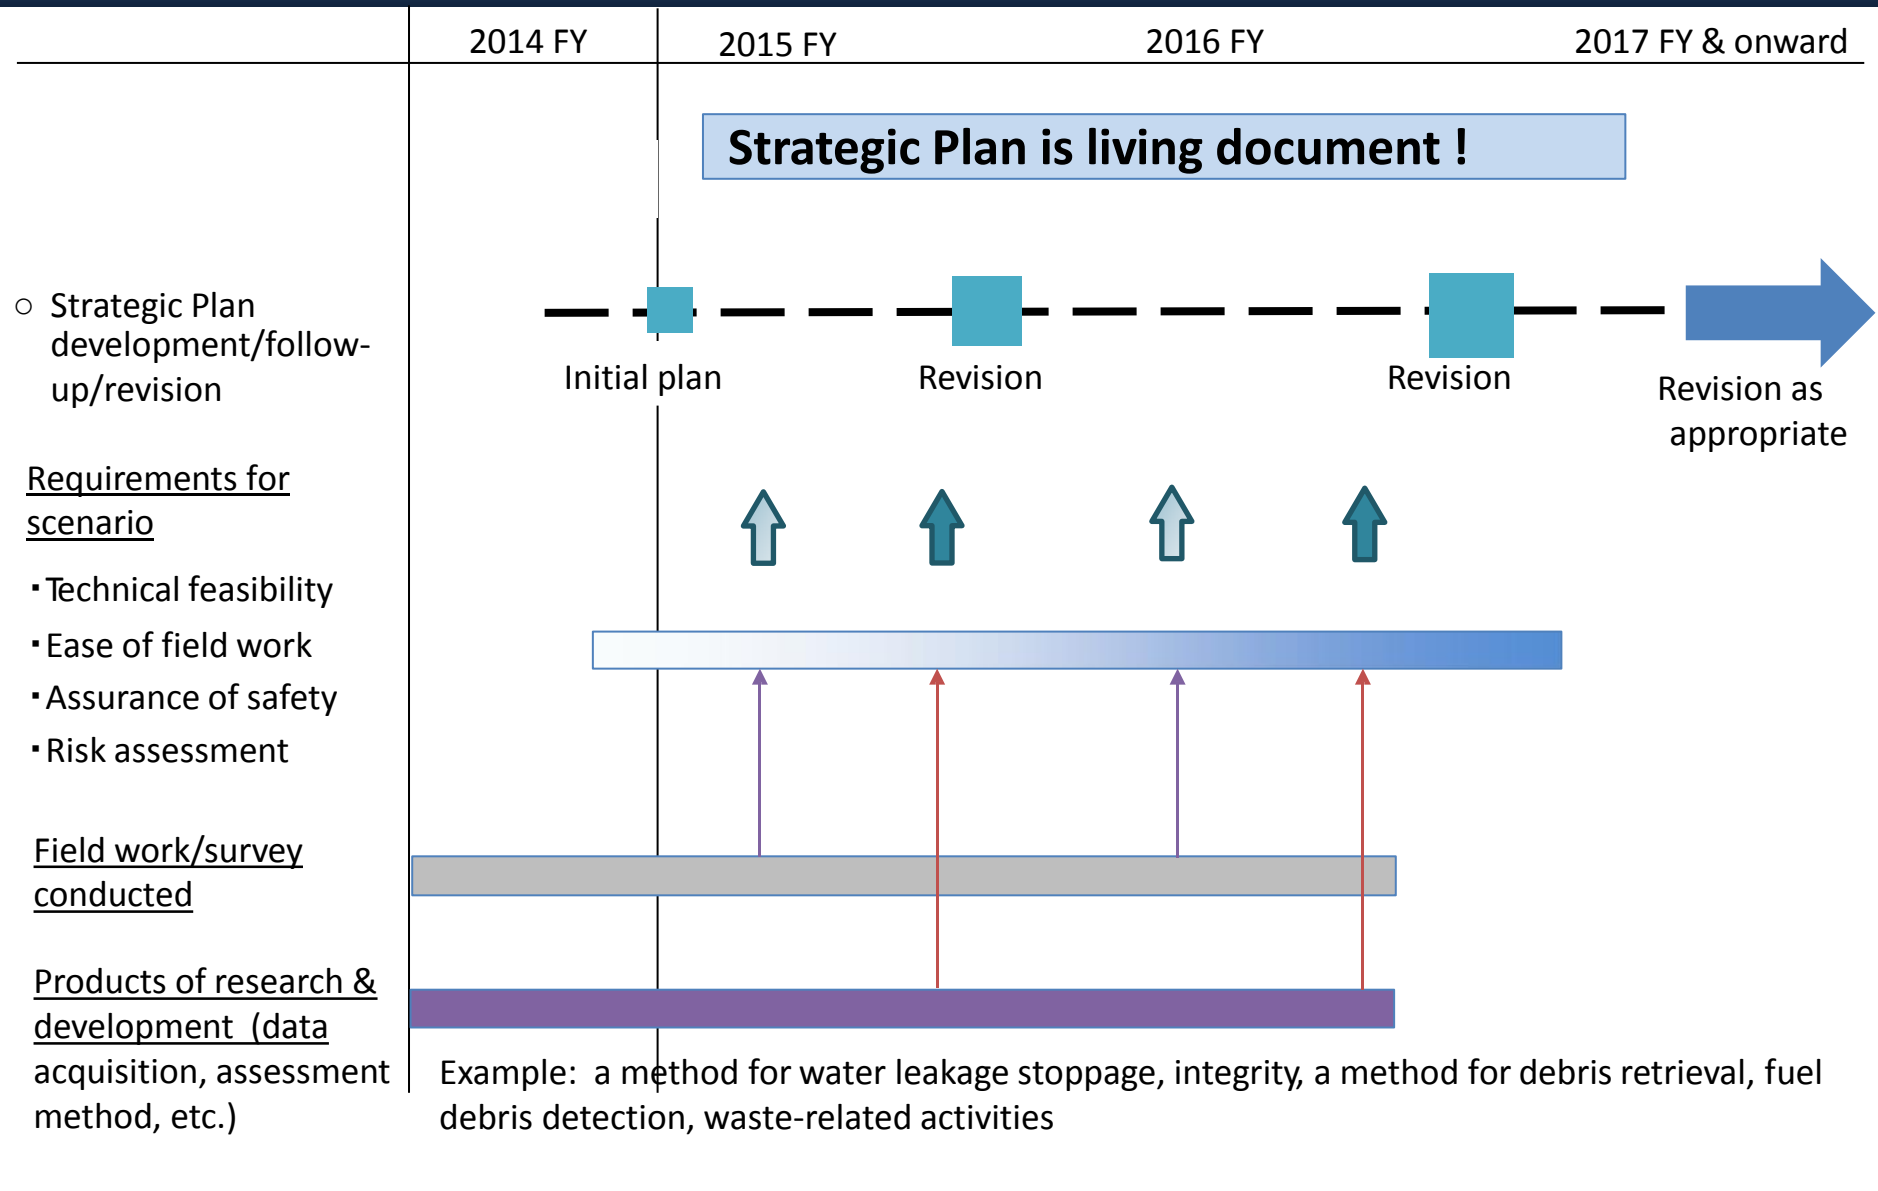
2014 FY 2015 FY 2016 FY 2017 FY & onward

Strategic Plan is living document !

○ Strategic Plan development/follow-up/revision

Initial plan

Revision

Revision

Revision as appropriate

Requirements for scenario

･Technical feasibility

･Ease of field work

･Assurance of safety

･Risk assessment

Field work/survey conducted

Products of research & development (data acquisition, assessment method, etc.)

Example: a method for water leakage stoppage, integrity, a method for debris retrieval, fuel debris detection, waste-related activities